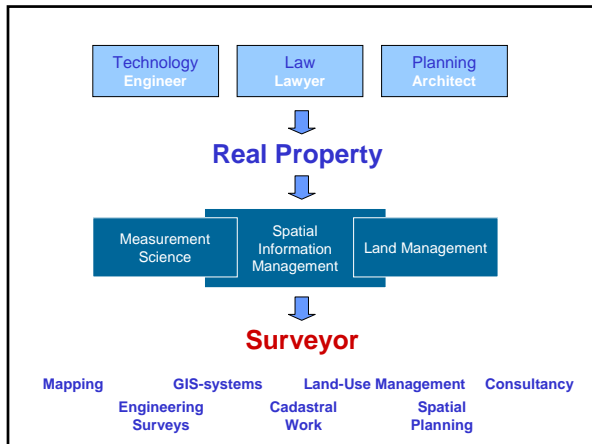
Technology
Engineer

Law
Lawyer

Planning
Architect

Real Property

Measurement Science

Spatial Information Management

Land Management

Surveyor

Mapping

GIS-systems

Land-Use Management

Consultancy

Engineering Surveys

Cadastral Work

Spatial Planning